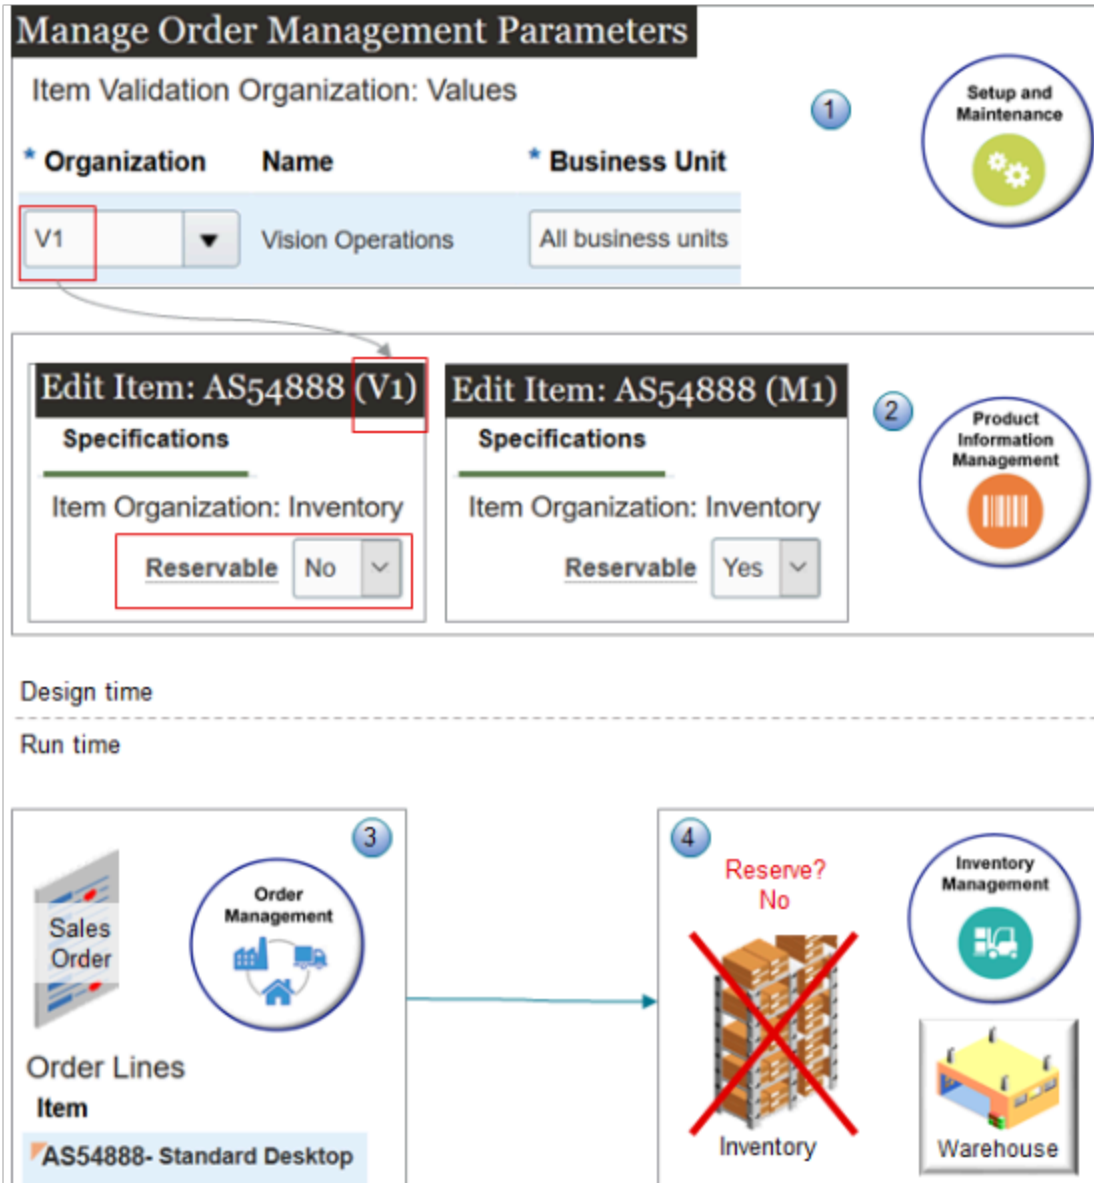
Manage Order Management Parameters

Item Validation Organization: Values

1

Setup and Maintenance

| * Organization | Name | * Business Unit |
|---|---|---|
| V1 | Vision Operations | All business units |

Edit Item: AS54888 (V1)

Specifications

Item Organization: Inventory

Reservable No

Edit Item: AS54888 (M1)

Specifications

Item Organization: Inventory

Reservable Yes

2

Product Information Management

Design time

Run time

3

Sales Order

Order Management

Order Lines

Item

AS54888- Standard Desktop

4

Reserve? No

Inventory Management

Inventory

Warehouse